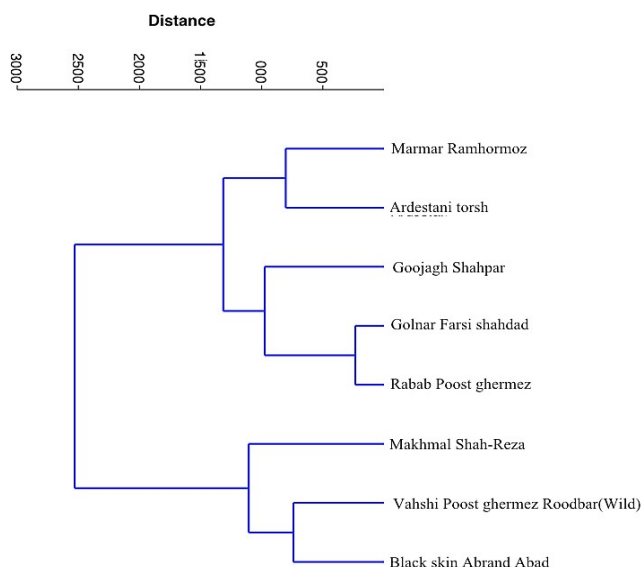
Distance

3000
2500
2000
1500
000
500

Marmar Ramhormoz
Ardestani torsh
Goojagh Shahpar
Golnar Farsi shahdad
Rabab Poost ghermez
Makhmal Shah-Reza
Vahshi Poost ghermez Roodbar(Wild)
Black skin Abrand Abad